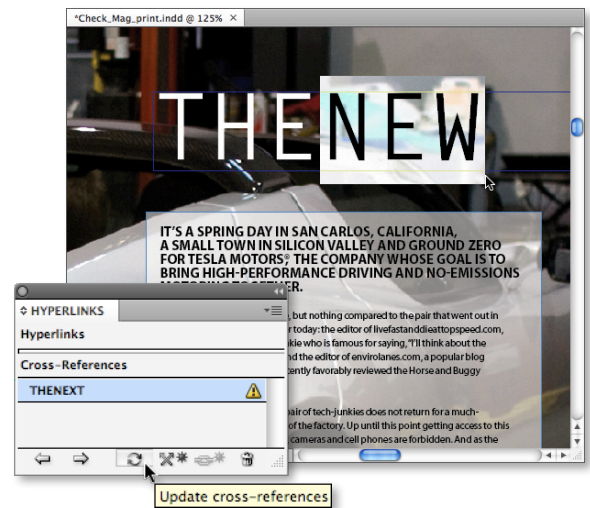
*Check_Mag_print.indd @ 125%

THENEW

IT'S A SPRING DAY IN SAN CARLOS, CALIFORNIA, A SMALL TOWN IN SILICON VALLEY AND GROUND ZERO FOR TESLA MOTORS, THE COMPANY WHOSE GOAL IS TO BRING HIGH-PERFORMANCE DRIVING AND NO-EMISSIONS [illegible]

HYPERLINKS

Hyperlinks

Cross-References

THENEXT

, but nothing compared to the pair that went out in r today: the editor of livefastanddieattopspeed.com, kie who is famous for saying, "I'll think about the nd the editor of envirolanes.com, a popular blog tently favorably reviewed the Horse and Buggy

pair of tech-junkies does not return for a much- of the factory. Up until this point getting access to this cameras and cell phones are forbidden. And as the

Update cross-references